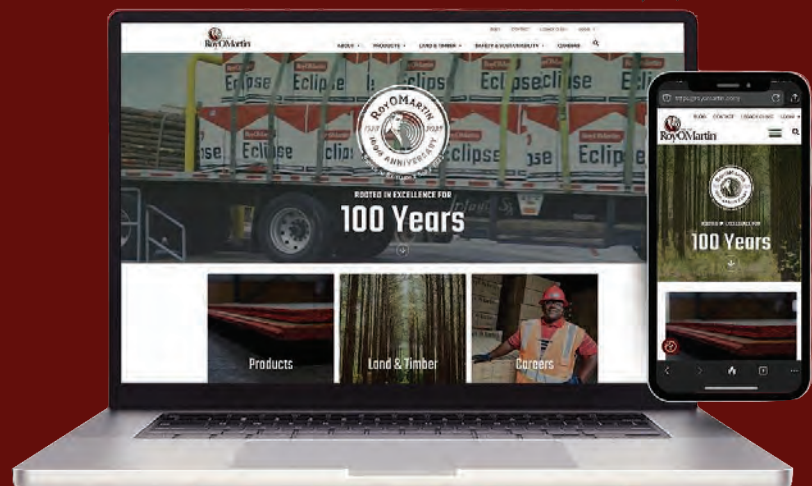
RoyOMartin
BLOG CONTACT LEGACY CLUB LOGIN
ABOUT PRODUCTS LAND & TIMBER SAFETY & SUSTAINABILITY CAREERS
Eclipse Eclipse Eclipse Eclipse Eclipse Eclipse
RoyOMartin 1923 2023 100th ANNIVERSARY
ROOTED IN EXCELLENCE FOR
100 Years
Products
Land & Timber
Careers
royomartin.com
BLOG CONTACT LEGACY CLUB LOGIN
RoyOMartin
ROOTED IN EXCELLENCE FOR
100 Years